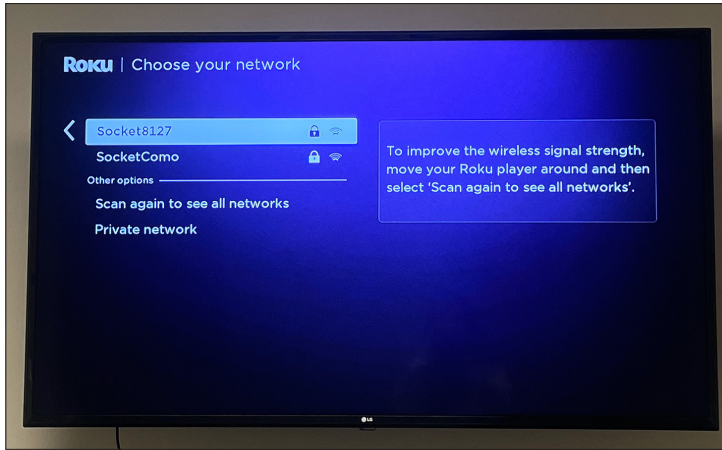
Roku | Choose your network

Socket8127

SocketComo

Other options

Scan again to see all networks

Private network

To improve the wireless signal strength, move your Roku player around and then select 'Scan again to see all networks'.

LG